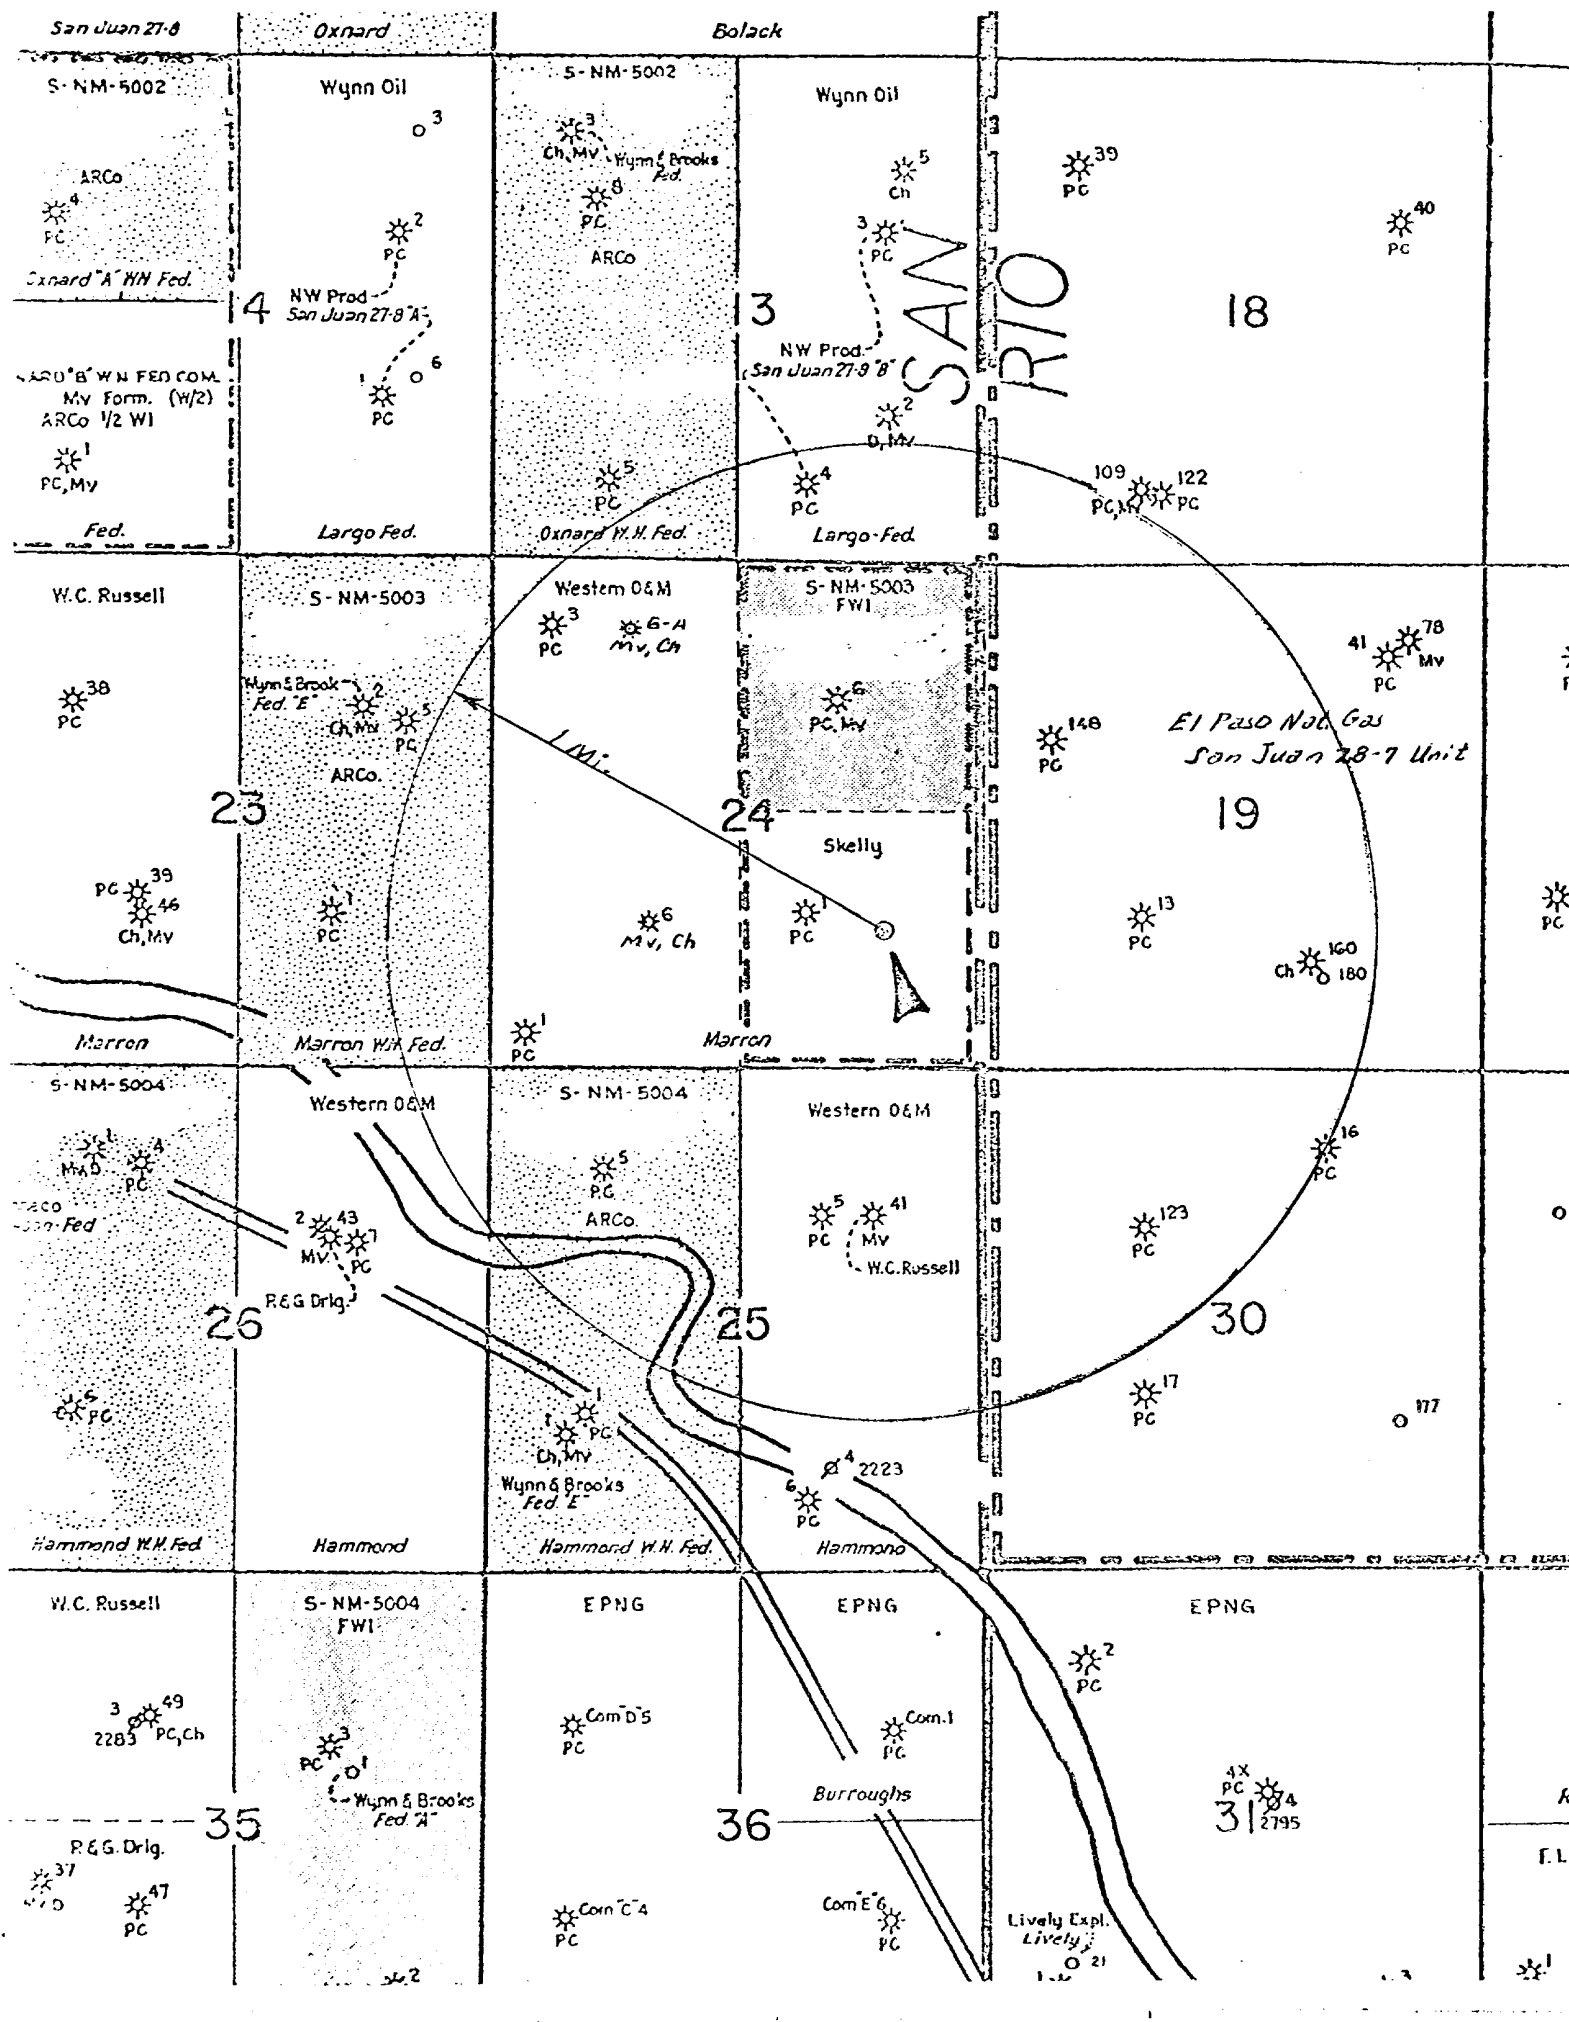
San Juan 27-8
Oxnard
Bolack

S-NM-5002
ARCo
4
PC
Oxnard "A" WN Fed.
ARO "B" W N FED COM.
Mv Form. (W/2)
ARCo 1/2 WI
1
PC, Mv
Fed.

Wynn Oil
3
2
PC
4
NW Prod
San Juan 27-8 "A"
1
6
PC
Largo Fed.

S-NM-5002
3
Ch, Mv
Wynn & Brooks Fed.
8
PC
ARCo
5
PC
Oxnard W.N. Fed.

Wynn Oil
5
Ch
3
PC
13
NW Prod.
San Juan 27-8 "B"
2
D, Mv
4
PC
Largo Fed.

SAN
R/10
39
PC
40
PC
18
109
PC, Mv
122
PC

W.C. Russell
38
PC
23
PC 39
46
Ch, Mv
Marron

S-NM-5003
Wynn & Brook Fed. "E"
2
Ch, Mv
5
PC
ARCo.
1
PC
Marron WN Fed.

Western O&M
3
PC
6-A
Mv, Ch
1 Mi.
6
Mv, Ch
1
PC

S-NM-5003
FWI
6
PC, Mv
24
Skelly
1
PC
Marron

41
78
Mv
PC
148
PC
El Paso Nat. Gas
San Juan 28-7 Unit
19
13
PC
Ch
160
180

S-NM-5004
1
MAD
4
PC
aco
Fed
26
6
PC
Hammond W.N. Fed

Western O&M
2
43
Mv
7
PC
R&G Drlg.
Hammond

S-NM-5004
5
PC
ARCo.
1
1
PC
Ch, MV
Wynn & Brooks Fed. "E"
Hammond W.N. Fed.

Western O&M
5
PC
41
Mv
W.C. Russell
25
4
2223
6
PC
Hammond

16
PC
123
PC
30
17
PC
117

W.C. Russell
3
49
2283
PC, Ch
35
R&G Drlg.
37
D
47
PC

S-NM-5004
FWI
3
PC
1
Wynn & Brooks Fed. "A"
2

EPNG
Com "D" 5
PC
Com "C" 4
PC
36

EPNG
Com. 1
PC
Burroughs
Com "E" 6
PC

EPNG
2
PC
4X
PC
4
2795
31
Lively Expl.
Lively
21
3
1